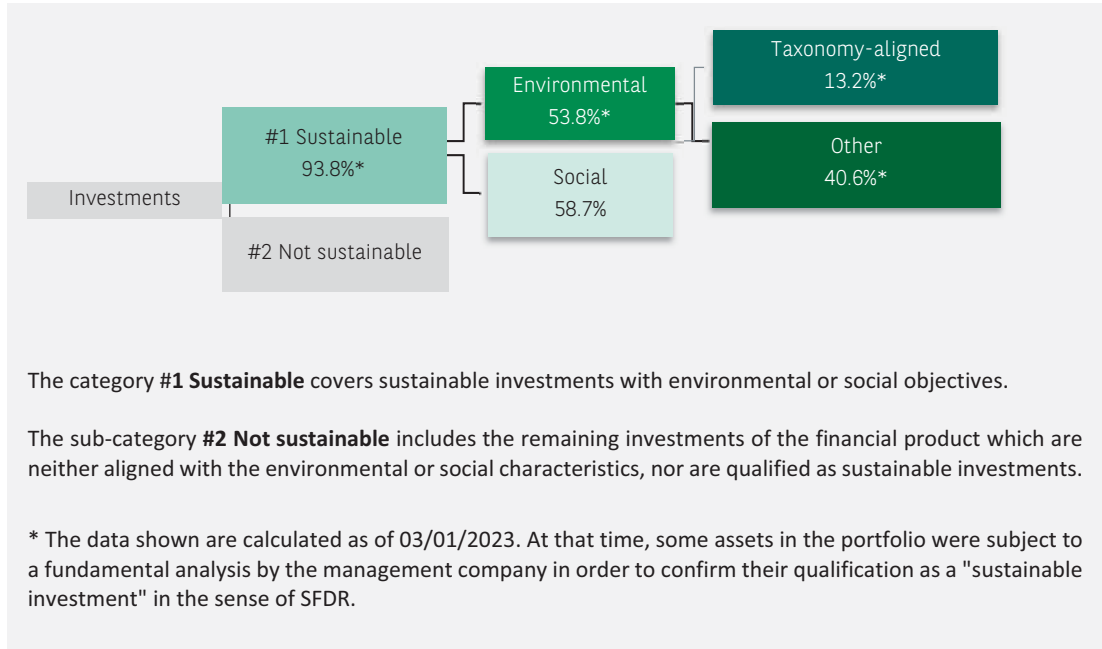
Investments

#1 Sustainable
93.8%*

#2 Not sustainable

Environmental
53.8%*

Social
58.7%

Taxonomy-aligned
13.2%*

Other
40.6%*

The category #**1 Sustainable** covers sustainable investments with environmental or social objectives.

The sub-category **#2 Not sustainable** includes the remaining investments of the financial product which are neither aligned with the environmental or social characteristics, nor are qualified as sustainable investments.

* The data shown are calculated as of 03/01/2023. At that time, some assets in the portfolio were subject to a fundamental analysis by the management company in order to confirm their qualification as a "sustainable investment" in the sense of SFDR.